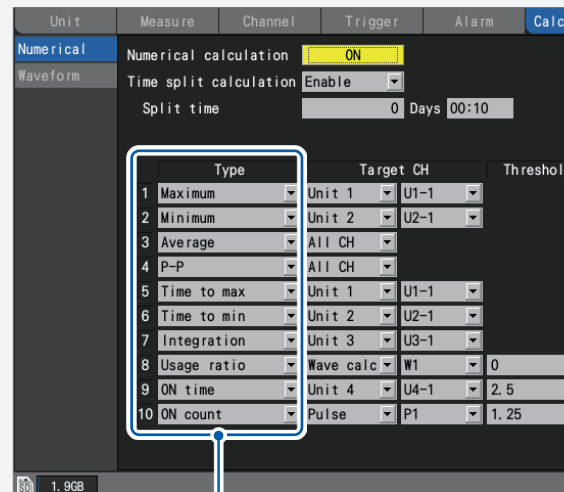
Unit | Measure | Channel | Trigger | Alarm | Calc

Numerical
Waveform

Numerical calculation ON
Time split calculation Enable
Split time 0 Days 00:10

| | Type | Target CH | | Threshol |
|---|---|---|---|---|
| 1 | Maximum | Unit 1 | U1-1 | |
| 2 | Minimum | Unit 2 | U2-1 | |
| 3 | Average | All CH | | |
| 4 | P-P | All CH | | |
| 5 | Time to max | Unit 1 | U1-1 | |
| 6 | Time to min | Unit 2 | U2-1 | |
| 7 | Integration | Unit 3 | U3-1 | |
| 8 | Usage ratio | Wave calc | W1 | 0 |
| 9 | ON time | Unit 4 | U4-1 | 2.5 |
| 10 | ON count | Pulse | P1 | 1.25 |

SD 1.9GB